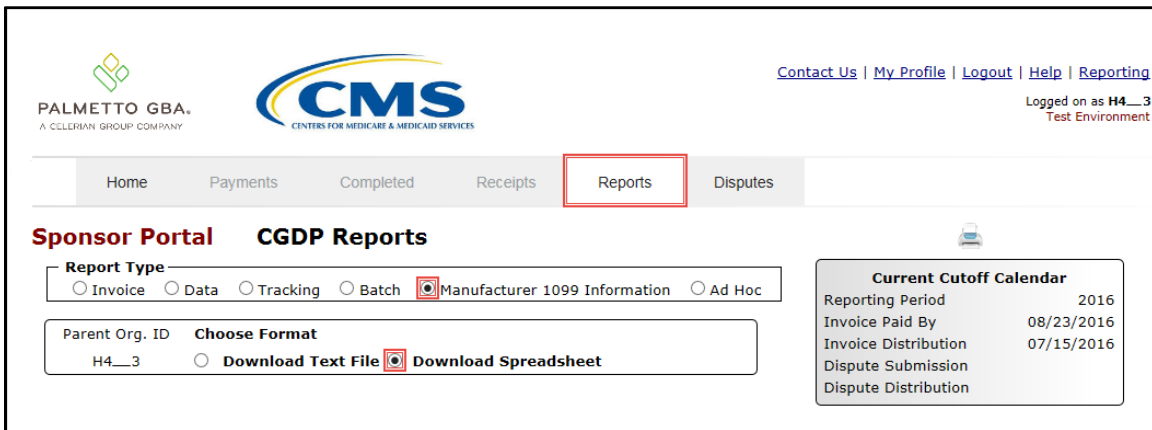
PALMETTO GBA.
A CELERIAN GROUP COMPANY

CMS
CENTERS FOR MEDICARE & MEDICAID SERVICES

Contact Us | My Profile | Logout | Help | Reporting

Logged on as H4__3
Test Environment

Home Payments Completed Receipts Reports Disputes

Sponsor Portal CGDP Reports

Report Type
○ Invoice ○ Data ○ Tracking ○ Batch ◉ Manufacturer 1099 Information ○ Ad Hoc

Parent Org. ID Choose Format
H4__3 ○ Download Text File ◉ Download Spreadsheet

| Current Cutoff Calendar | |
|---|---|
| Reporting Period | 2016 |
| Invoice Paid By | 08/23/2016 |
| Invoice Distribution | 07/15/2016 |
| Dispute Submission | |
| Dispute Distribution | |